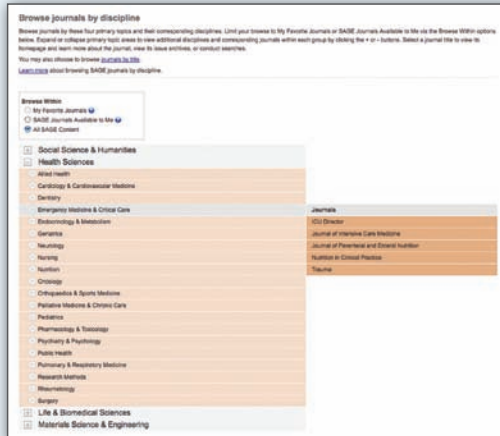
Browse journals by discipline

Browse journals by these four primary topics and their corresponding disciplines. Limit your browse to My Favorite Journals or SAGE Journals Available to Me via the Browse Within options below. Expand or collapse primary topic areas to view additional disciplines and corresponding journals within each group by clicking the + or – buttons. Select a journal title to view its homepage and learn more about the journal, view its issue archives, or conduct searches.

You may also choose to browse journals by title.

Learn more about browsing SAGE journals by discipline.

Browse Within
My Favorite Journals
SAGE Journals Available to Me
All SAGE Content

Social Science & Humanities
Health Sciences
Allied Health
Cardiology & Cardiovascular Medicine
Dentistry
Emergency Medicine & Critical Care
Endocrinology & Metabolism
Geriatrics
Neurology
Nursing
Nutrition
Oncology
Orthopaedics & Sports Medicine
Palliative Medicine & Chronic Care
Pediatrics
Pharmacology & Toxicology
Psychiatry & Psychology
Public Health
Pulmonary & Respiratory Medicine
Research Methods
Rheumatology
Surgery
Life & Biomedical Sciences
Materials Science & Engineering

Journals
ICU Director
Journal of Intensive Care Medicine
Journal of Parenteral and Enteral Nutrition
Nutrition in Clinical Practice
Trauma